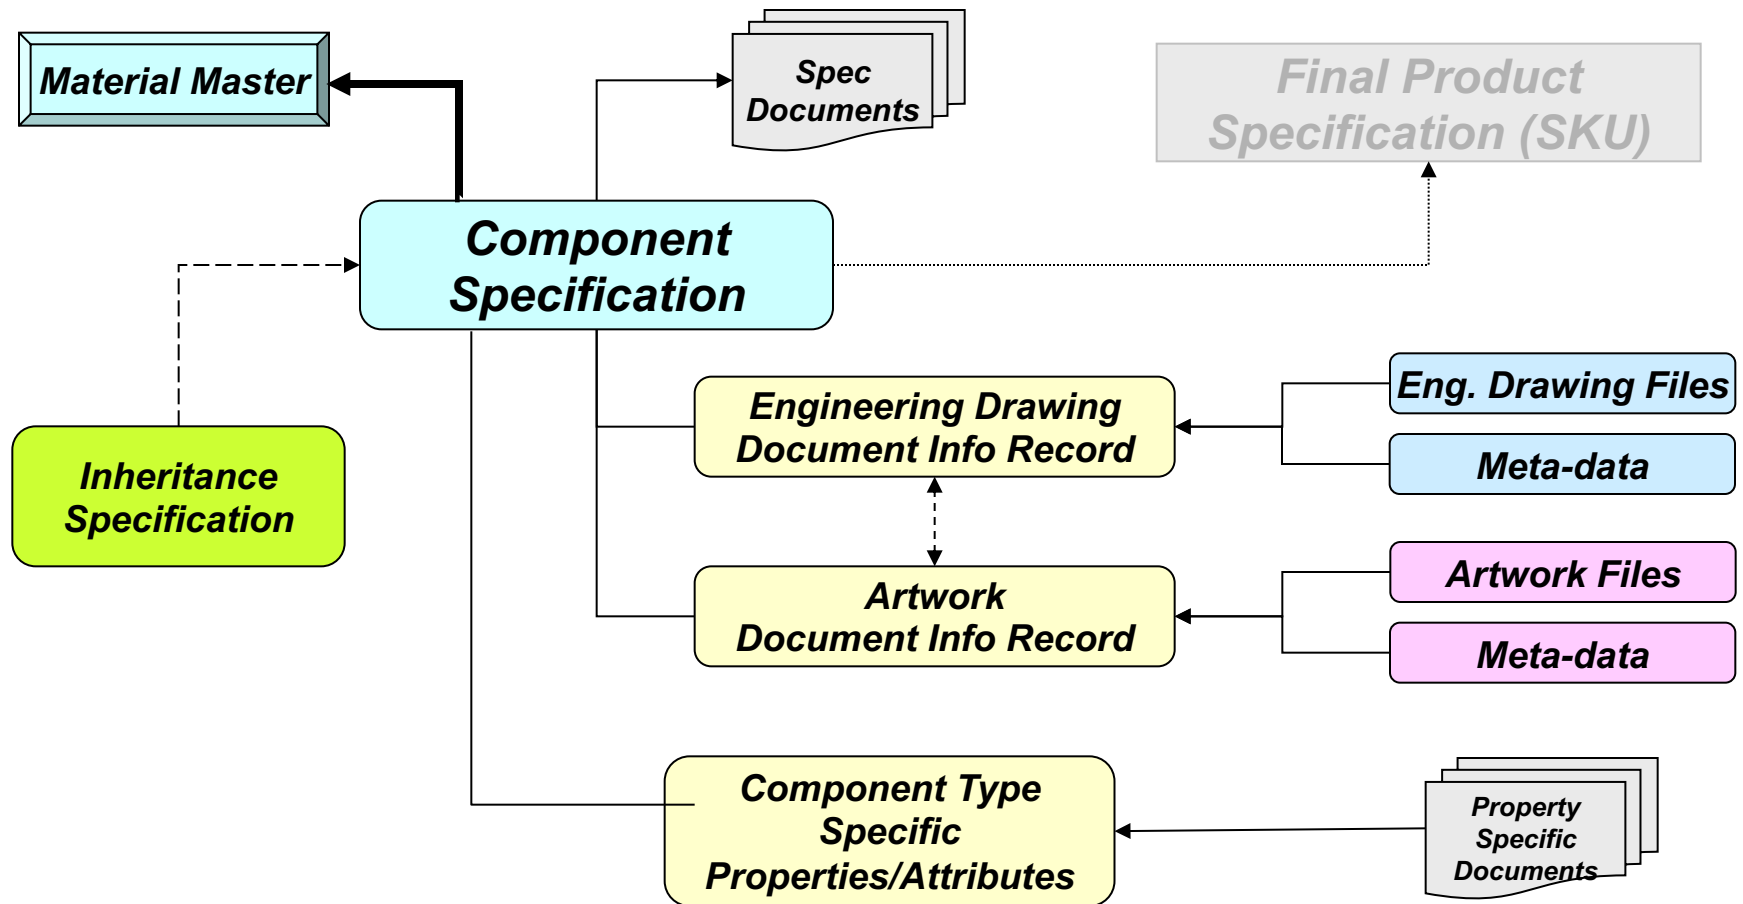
Material Master

Spec Documents

Final Product Specification (SKU)

Component Specification

Inheritance Specification

Engineering Drawing Document Info Record

Eng. Drawing Files

Meta-data

Artwork Document Info Record

Artwork Files

Meta-data

Component Type Specific Properties/Attributes

Property Specific Documents